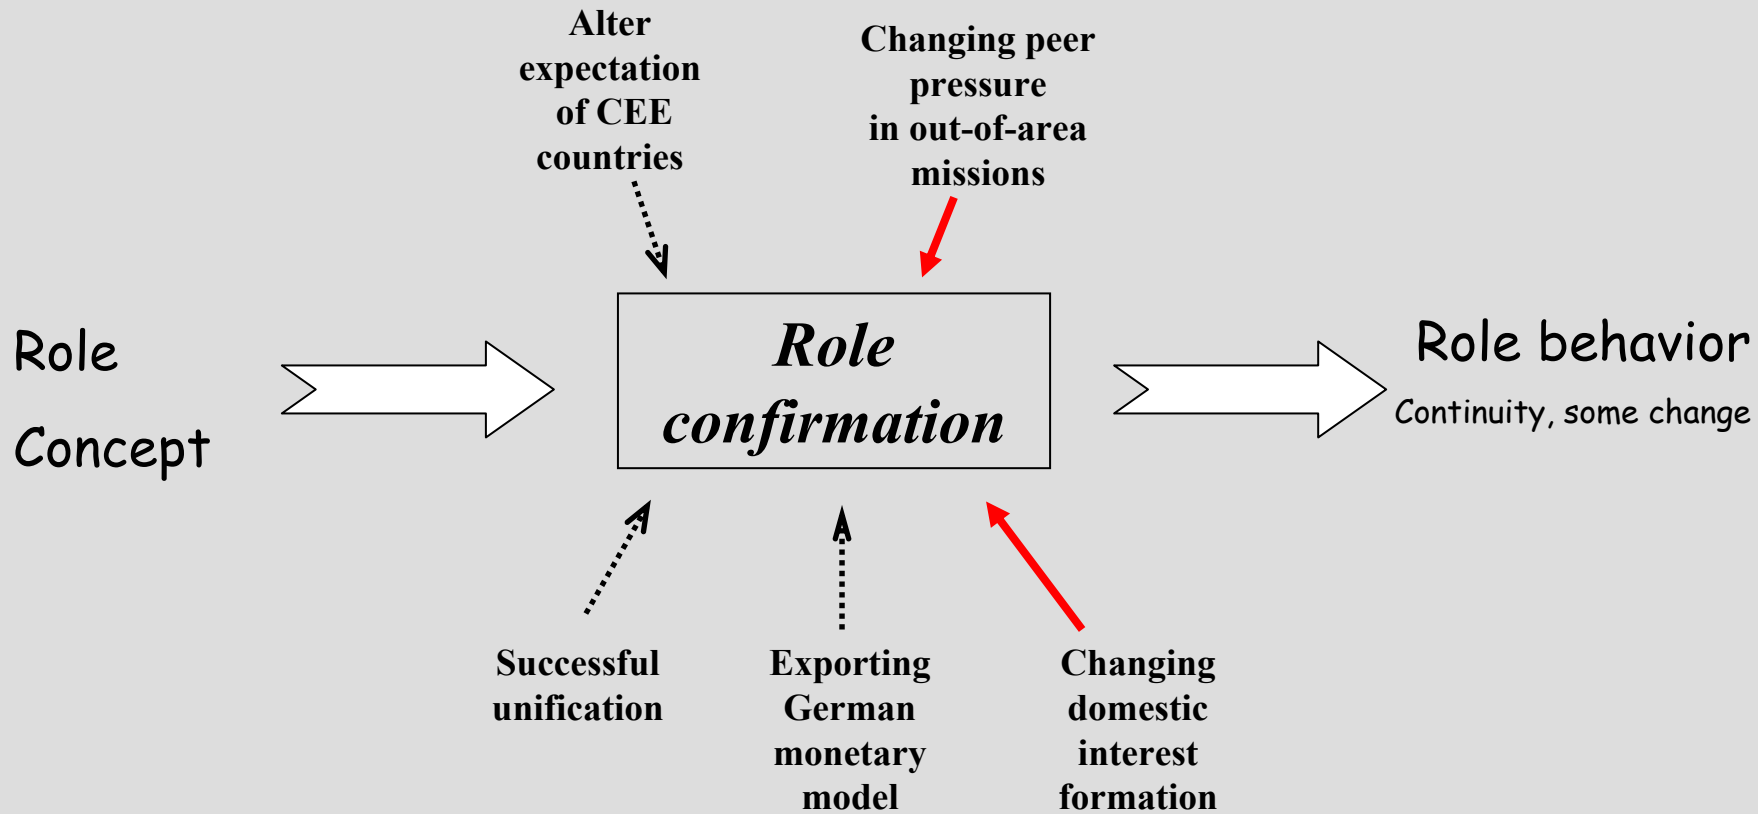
Alter expectation of CEE countries

Changing peer pressure in out-of-area missions

Role Concept

Role confirmation

Role behavior

Continuity, some change

Successful unification

Exporting German monetary model

Changing domestic interest formation